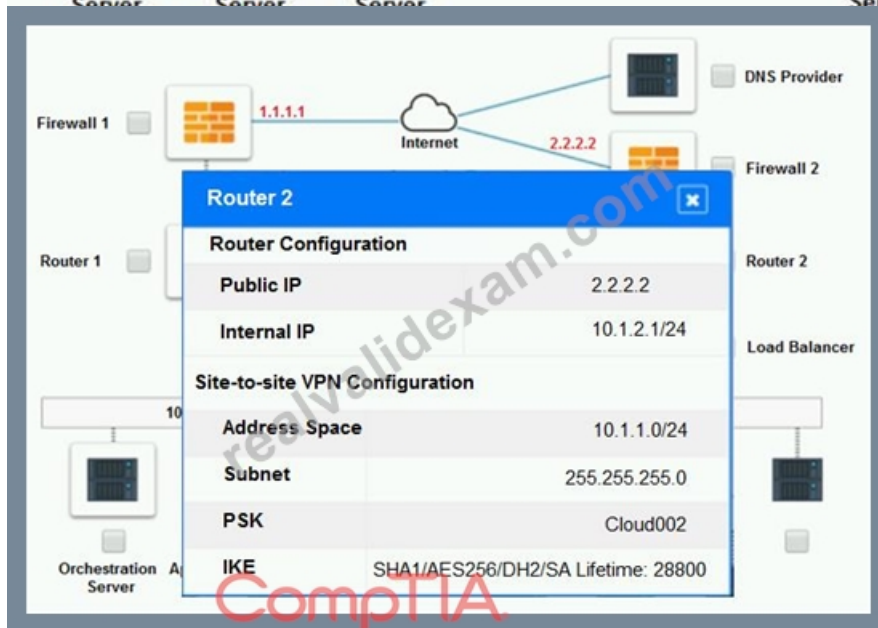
Server Server Server

Firewall 1

1.1.1.1

Internet

DNS Provider

2.2.2.2

Firewall 2

Router 1

Router 2

Load Balancer

10

Orchestration Server

A

Router 2

Router Configuration

| Public IP | 2.2.2.2 |
|---|---|
| Internal IP | 10.1.2.1/24 |

Site-to-site VPN Configuration

| Address Space | 10.1.1.0/24 |
|---|---|
| Subnet | 255.255.255.0 |
| PSK | Cloud002 |
| IKE | SHA1/AES256/DH2/SA Lifetime: 28800 |

realvalidexam.com

CompTIA